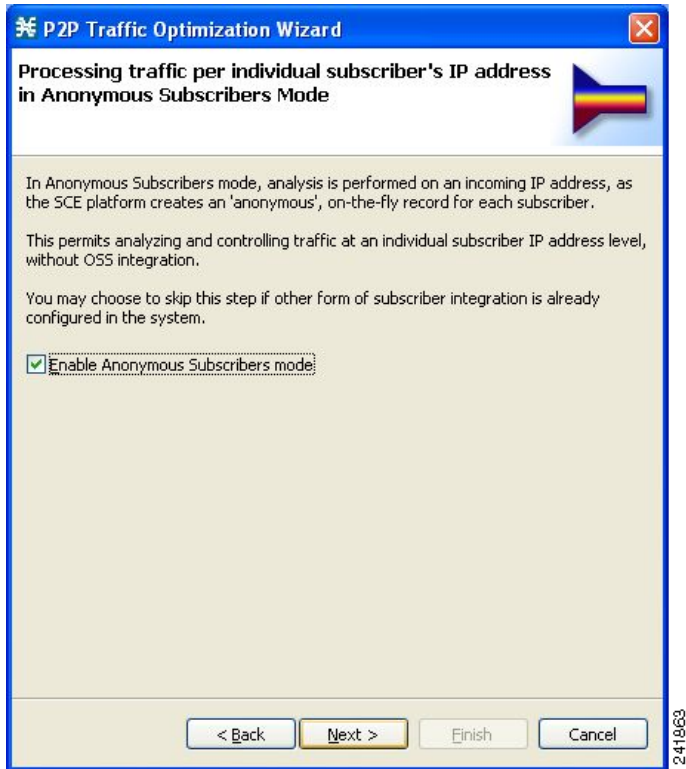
P2P Traffic Optimization Wizard

Processing traffic per individual subscriber's IP address in Anonymous Subscribers Mode

In Anonymous Subscribers mode, analysis is performed on an incoming IP address, as the SCE platform creates an 'anonymous', on-the-fly record for each subscriber.

This permits analyzing and controlling traffic at an individual subscriber IP address level, without OSS integration.

You may choose to skip this step if other form of subscriber integration is already configured in the system.

Enable Anonymous Subscribers mode

< Back
Next >
Finish
Cancel

241963